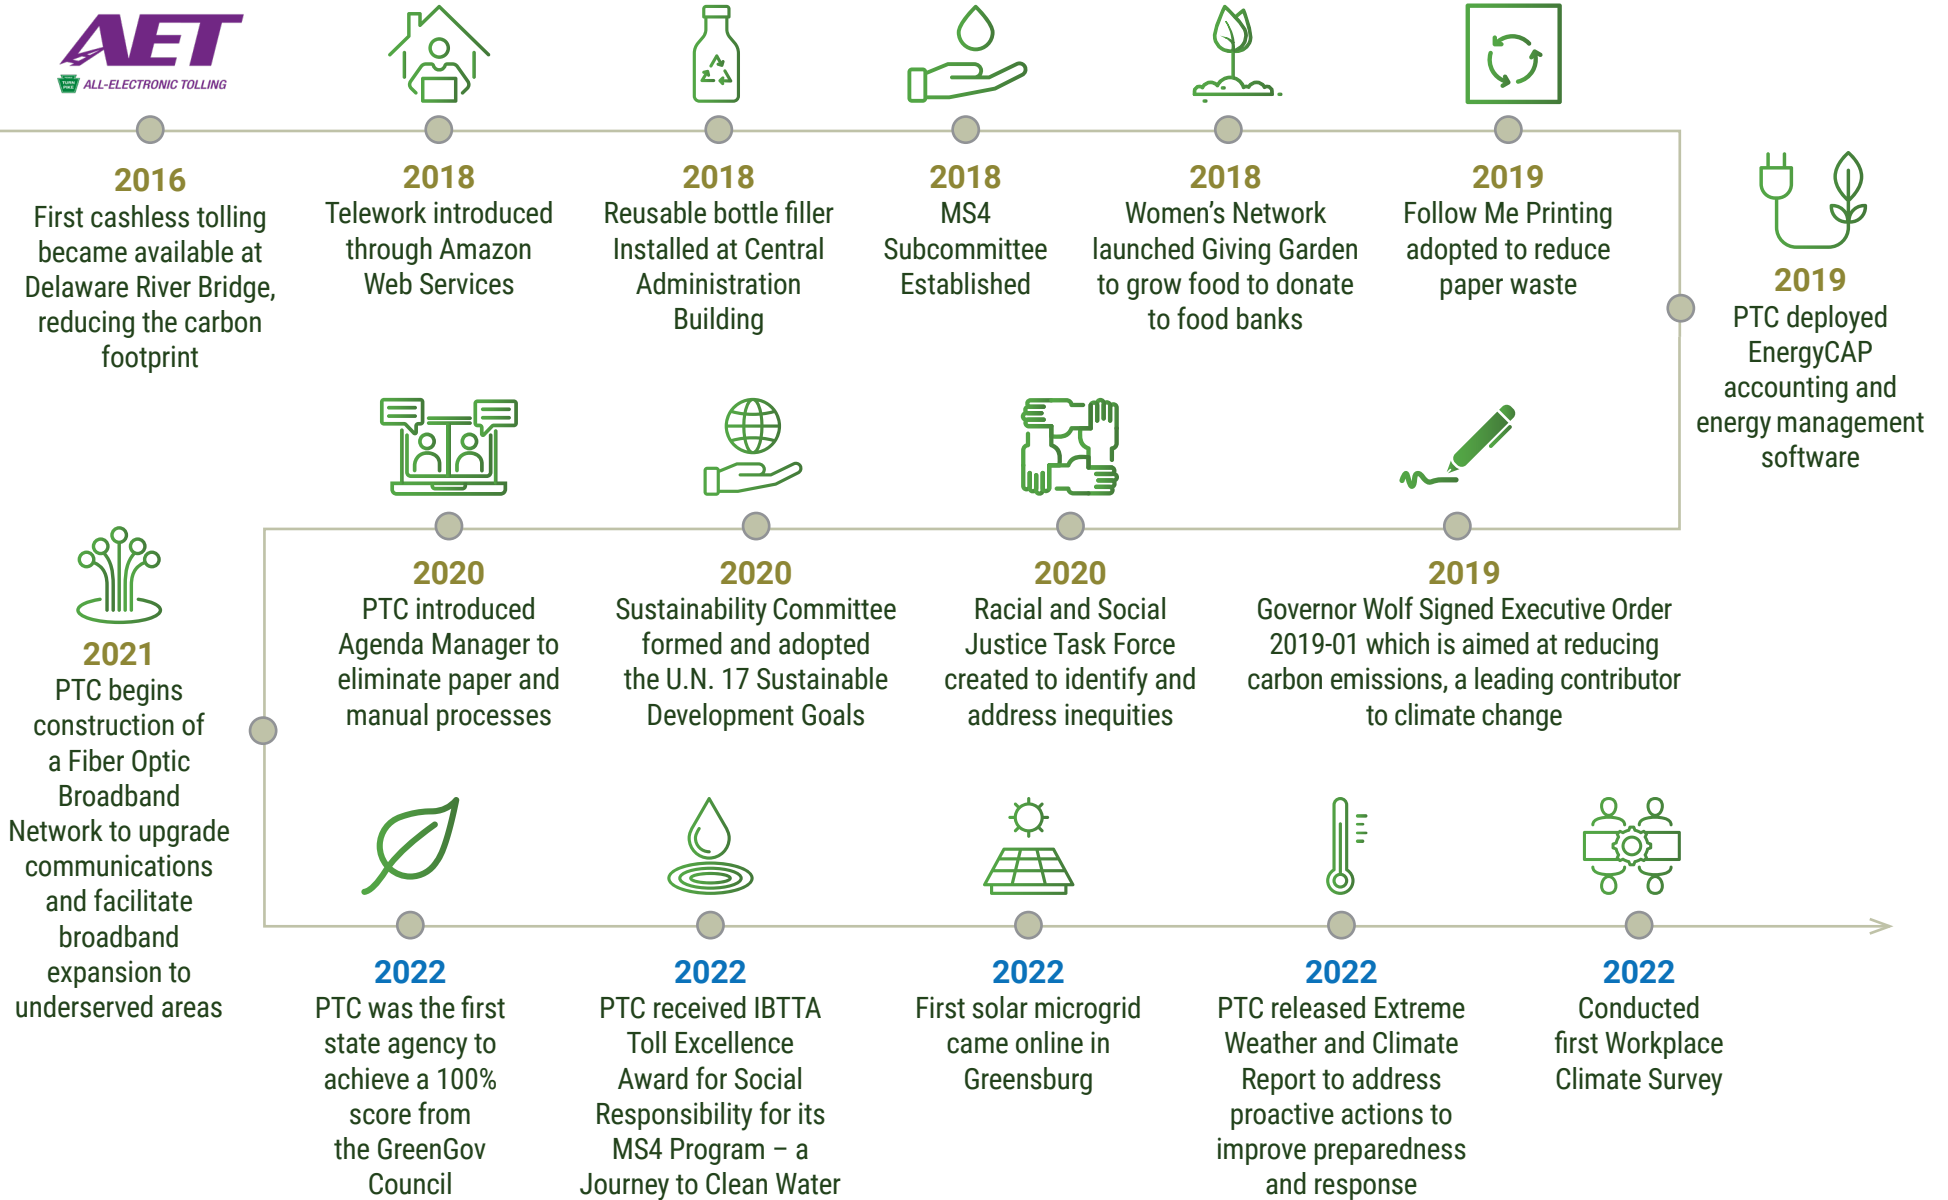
AET
ALL-ELECTRONIC TOLLING

2016
First cashless tolling became available at Delaware River Bridge, reducing the carbon footprint

2018
Telework introduced through Amazon Web Services

2018
Reusable bottle filler Installed at Central Administration Building

2018
MS4 Subcommittee Established

2018
Women's Network launched Giving Garden to grow food to donate to food banks

2019
Follow Me Printing adopted to reduce paper waste

2019
PTC deployed EnergyCAP accounting and energy management software

2020
PTC introduced Agenda Manager to eliminate paper and manual processes

2020
Sustainability Committee formed and adopted the U.N. 17 Sustainable Development Goals

2020
Racial and Social Justice Task Force created to identify and address inequities

2019
Governor Wolf Signed Executive Order 2019-01 which is aimed at reducing carbon emissions, a leading contributor to climate change

2021
PTC begins construction of a Fiber Optic Broadband Network to upgrade communications and facilitate broadband expansion to underserved areas

2022
PTC was the first state agency to achieve a 100% score from the GreenGov Council

2022
PTC received IBTTA Toll Excellence Award for Social Responsibility for its MS4 Program – a Journey to Clean Water

2022
First solar microgrid came online in Greensburg

2022
PTC released Extreme Weather and Climate Report to address proactive actions to improve preparedness and response

2022
Conducted first Workplace Climate Survey